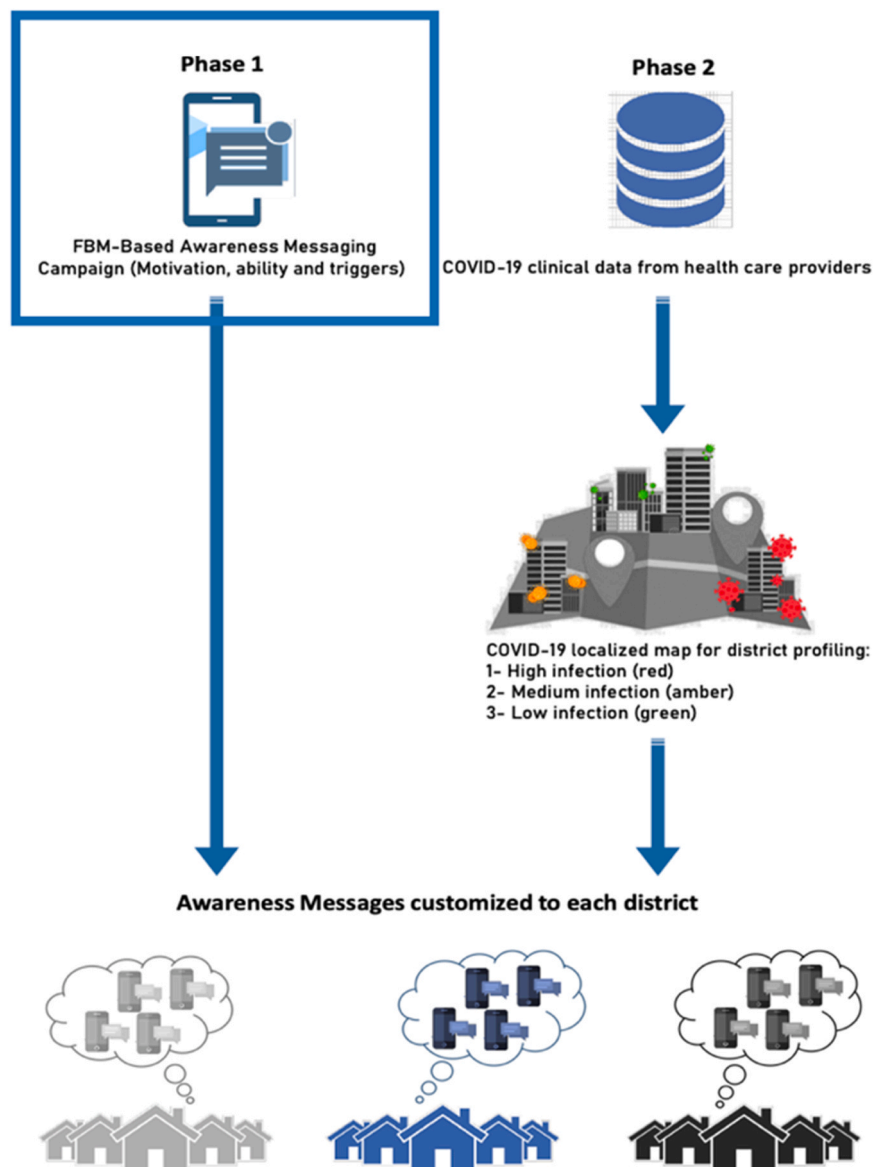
Phase 1

FBM-Based Awareness Messaging Campaign (Motivation, ability and triggers)

Phase 2

COVID-19 clinical data from health care providers

COVID-19 localized map for district profiling:
1- High infection (red)
2- Medium infection (amber)
3- Low infection (green)

Awareness Messages customized to each district